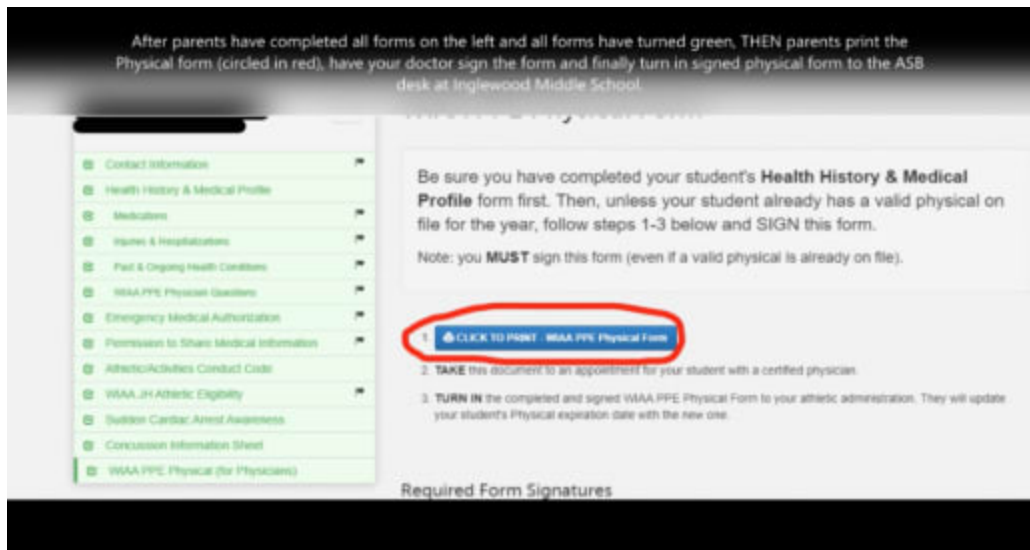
After parents have completed all forms on the left and all forms have turned green, THEN parents print the Physical form (circled in red), have your doctor sign the form and finally turn in signed physical form to the ASB desk at Inglewood Middle School.

Contact Information
Health History & Medical Profile
Medications
Injuries & Hospitalizations
Past & Ongoing Health Conditions
WIAA PPE Physician Questions
Emergency Medical Authorization
Permission to Share Medical Information
Athletic/Activities Conduct Code
WIAA JH Athletic Eligibility
Sudden Cardiac Arrest Awareness
Concussion Information Sheet
WIAA PPE Physical (for Physicians)

Be sure you have completed your student's Health History & Medical Profile form first. Then, unless your student already has a valid physical on file for the year, follow steps 1-3 below and SIGN this form.

Note: you MUST sign this form (even if a valid physical is already on file).

1. CLICK TO PRINT - WIAA PPE Physical Form

2. TAKE this document to an appointment for your student with a certified physician.

3. TURN IN the completed and signed WIAA PPE Physical Form to your athletic administration. They will update your student's Physical expiration date with the new one.

Required Form Signatures